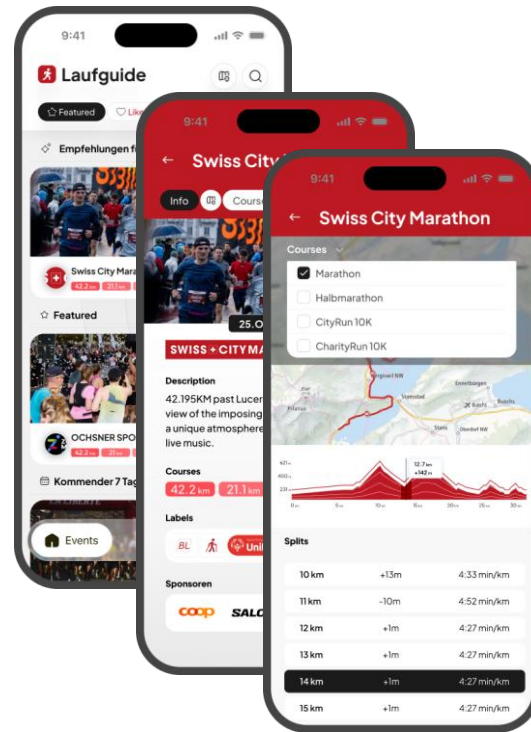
9:41

Laufguide

Featured

Like

Empfehlungen fü

Swiss City Mara

42.2 km

21.1 km

Featured

OCHSNER SPO

Kommender 7 Tag

Events

9:41

Swiss City

Info

Course

25.O

SWISS + CITY MA

Description

42.195KM past Lucer view of the imposing a unique atmosphere live music.

Courses

42.2 km

21.1 km

Labels

BL

Uni

Sponsoren

coop

SALO

9:41

Swiss City Marathon

Courses

Marathon

Halbmarathon

CityRun 10K

CharityRun 10K

12.7 km

+142 m

Splits

| 10 km | +13m | 4:33 min/km |
|---|---|---|
| 11 km | -10m | 4:52 min/km |
| 12 km | +1m | 4:27 min/km |
| 13 km | +1m | 4:27 min/km |
| 14 km | +1m | 4:27 min/km |
| 15 km | +1m | 4:27 min/km |